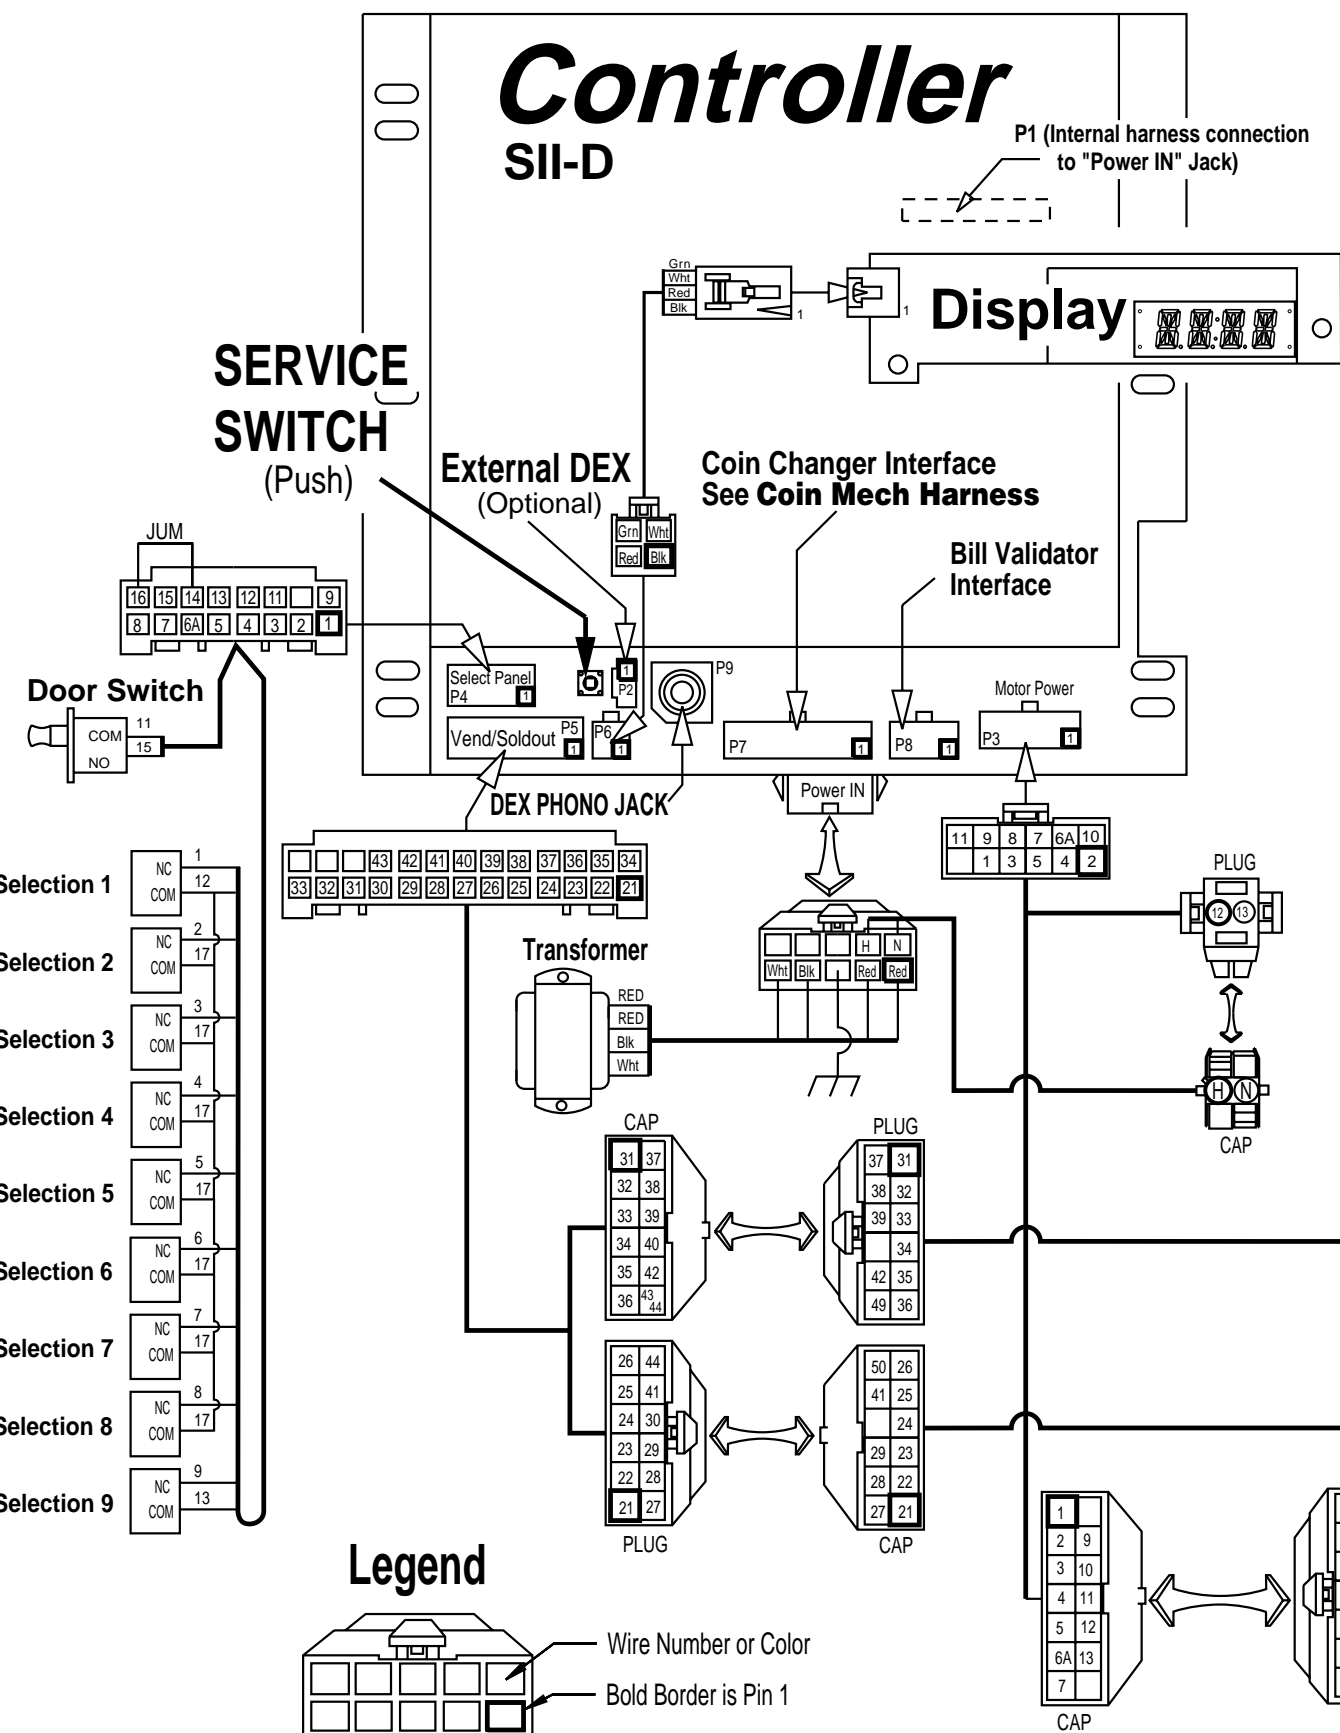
Controller
SII-D

P1 (Internal harness connection to "Power IN" Jack)

Grn
Wht
Red
Blk

1

1

Display

SERVICE SWITCH
(Push)

External DEX
(Optional)

Coin Changer Interface
See Coin Mech Harness

Bill Validator Interface

Grn Wht
Red Blk

JUM

| 16 | 15 | 14 | 13 | 12 | 11 | | 9 |
|---|---|---|---|---|---|---|---|
| 8 | 7 | 6A | 5 | 4 | 3 | 2 | 1 |

Door Switch
COM 11
15
NO

Select Panel P4 1
1
P2
P9
Motor Power
Vend/Soldout P5 1
P6 1
P7 1
P8 1
P3 1

DEX PHONO JACK
Power IN

| | | | 43 | 42 | 41 | 40 | 39 | 38 | 37 | 36 | 35 | 34 |
|---|---|---|---|---|---|---|---|---|---|---|---|---|
| 33 | 32 | 31 | 30 | 29 | 28 | 27 | 26 | 25 | 24 | 23 | 22 | 21 |

| 11 | 9 | 8 | 7 | 6A | 10 |
|---|---|---|---|---|---|
| | 1 | 3 | 5 | 4 | 2 |

PLUG
12 13

Selection 1 NC COM 1 12
Selection 2 NC COM 2 17
Selection 3 NC COM 3 17
Selection 4 NC COM 4 17
Selection 5 NC COM 5 17
Selection 6 NC COM 6 17
Selection 7 NC COM 7 17
Selection 8 NC COM 8 17
Selection 9 NC COM 9 13

Transformer
RED
RED
Blk
Wht

H N
Wht Blk Red Red

H N
CAP

CAP
| 31 | 37 |
|---|---|
| 32 | 38 |
| 33 | 39 |
| 34 | 40 |
| 35 | 42 |
| 36 | 43 44 |

PLUG
| 37 | 31 |
|---|---|
| 38 | 32 |
| 39 | 33 |
| | 34 |
| 42 | 35 |
| 49 | 36 |

| 26 | 44 |
|---|---|
| 25 | 41 |
| 24 | 30 |
| 23 | 29 |
| 22 | 28 |
| 21 | 27 |
PLUG

| 50 | 26 |
|---|---|
| 41 | 25 |
| | 24 |
| 29 | 23 |
| 28 | 22 |
| 27 | 21 |
CAP

| 1 | |
|---|---|
| 2 | 9 |
| 3 | 10 |
| 4 | 11 |
| 5 | 12 |
| 6A | 13 |
| 7 | |
CAP

Legend
Wire Number or Color
Bold Border is Pin 1